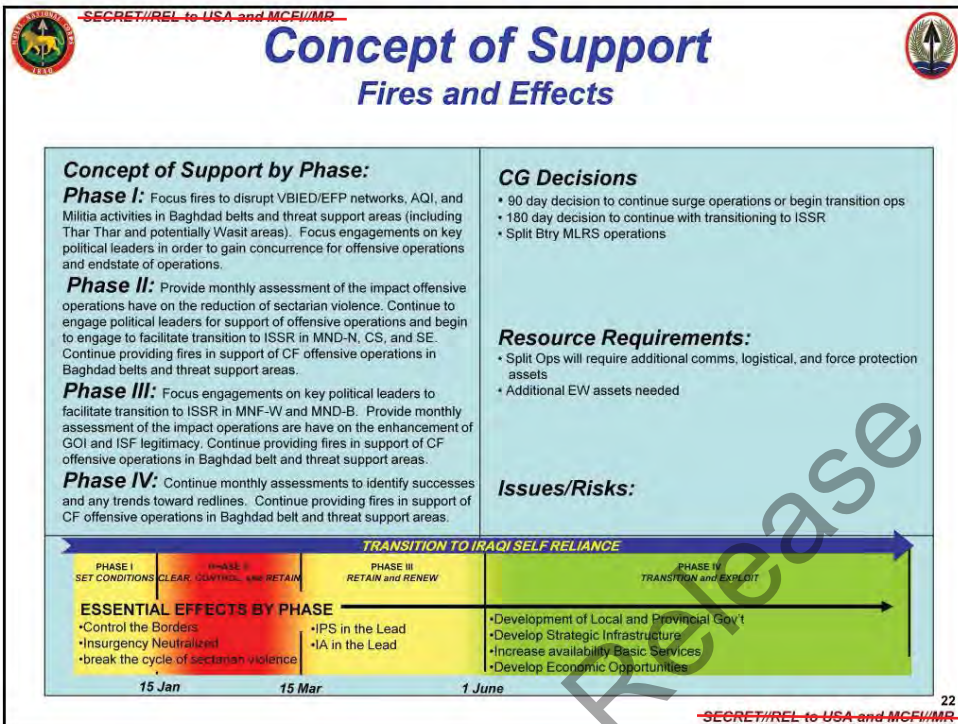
SECRET//REL to USA and MCFI//MR

Concept of Support
Fires and Effects

Concept of Support by Phase:

Phase I: Focus fires to disrupt VBIED/EFP networks, AQI, and Militia activities in Baghdad belts and threat support areas (including Thar Thar and potentially Wasit areas). Focus engagements on key political leaders in order to gain concurrence for offensive operations and endstate of operations.

Phase II: Provide monthly assessment of the impact offensive operations have on the reduction of sectarian violence. Continue to engage political leaders for support of offensive operations and begin to engage to facilitate transition to ISSR in MND-N, CS, and SE. Continue providing fires in support of CF offensive operations in Baghdad belts and threat support areas.

Phase III: Focus engagements on key political leaders to facilitate transition to ISSR in MNF-W and MND-B. Provide monthly assessment of the impact operations are have on the enhancement of GOI and ISF legitimacy. Continue providing fires in support of CF offensive operations in Baghdad belt and threat support areas.

Phase IV: Continue monthly assessments to identify successes and any trends toward redlines. Continue providing fires in support of CF offensive operations in Baghdad belt and threat support areas.

CG Decisions
• 90 day decision to continue surge operations or begin transition ops
• 180 day decision to continue with transitioning to ISSR
• Split Btry MLRS operations

Resource Requirements:
• Split Ops will require additional comms, logistical, and force protection assets
• Additional EW assets needed

Issues/Risks:

TRANSITION TO IRAQI SELF RELIANCE

PHASE I
SET CONDITIONS

PHASE II
CLEAR, CONTROL, and RETAIN

PHASE III
RETAIN and RENEW

PHASE IV
TRANSITION and EXPLOIT

ESSENTIAL EFFECTS BY PHASE
•Control the Borders
•Insurgency Neutralized
•break the cycle of sectarian violence

•IPS in the Lead
•IA in the Lead

•Development of Local and Provincial Gov't
•Develop Strategic Infrastructure
•Increase availability Basic Services
•Develop Economic Opportunities

15 Jan
15 Mar
1 June

Release

22
SECRET//REL to USA and MCFI//MR